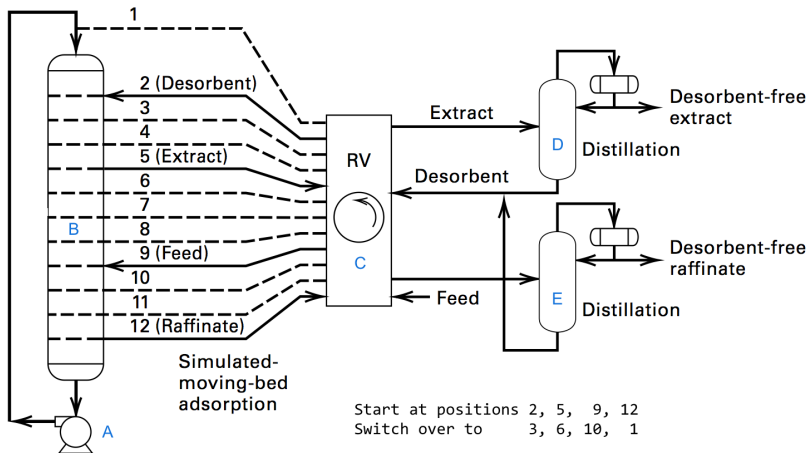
1
2 (Desorbent)
3
4
5 (Extract)
6
7
B
8
9 (Feed)
10
11
12 (Raffinate)
RV
C
Extract
Desorbent
Feed
D
Distillation
Desorbent-free extract
E
Distillation
Desorbent-free raffinate
Simulated-moving-bed adsorption
A
Start at positions 2, 5, 9, 12
Switch over to 3, 6, 10, 1